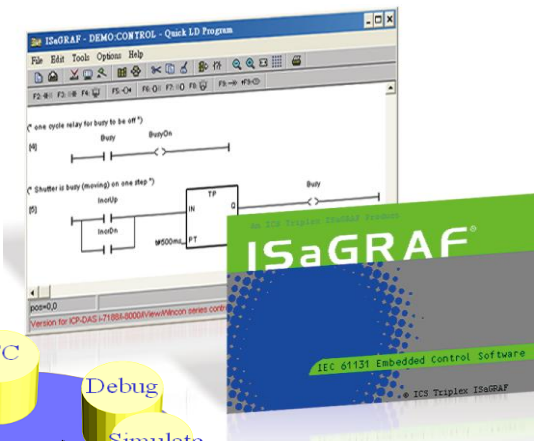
ISaGRAF - DEMO:CONTROL - Quick LD Program

File Edit Tools Options Help

F2: F3: F4: F5: F6: F7: F8: F9: F10:

(* one cycle relay for busy to be off *)

(4)

Busy

BusyOn

(* Shutter is busy (moving) on one step *)

(5)

InorUp

InorOn

TP

IN

Q

T#500ms

PT

Busy

pos=0,0

Version for ICP-DAS i-7188/i-8000/WinView/Wincon series controllers

An ICS Triplex ISaGRAF Product

ISaGRAF®

IEC 61131 Embedded Control Software

© ICS Triplex ISaGRAF

C

Debug

Simulate